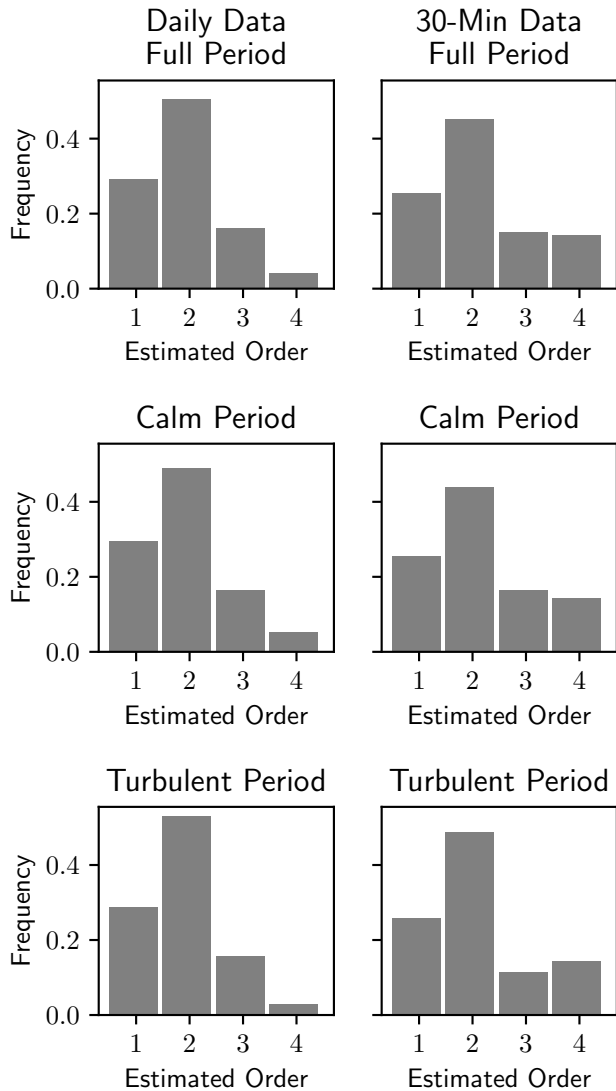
Daily Data
Full Period

30-Min Data
Full Period

Frequency

0.0
0.2
0.4

1 2 3 4
Estimated Order

1 2 3 4
Estimated Order

Calm Period

Calm Period

Frequency

0.0
0.2
0.4

1 2 3 4
Estimated Order

1 2 3 4
Estimated Order

Turbulent Period

Turbulent Period

Frequency

0.0
0.2
0.4

1 2 3 4
Estimated Order

1 2 3 4
Estimated Order